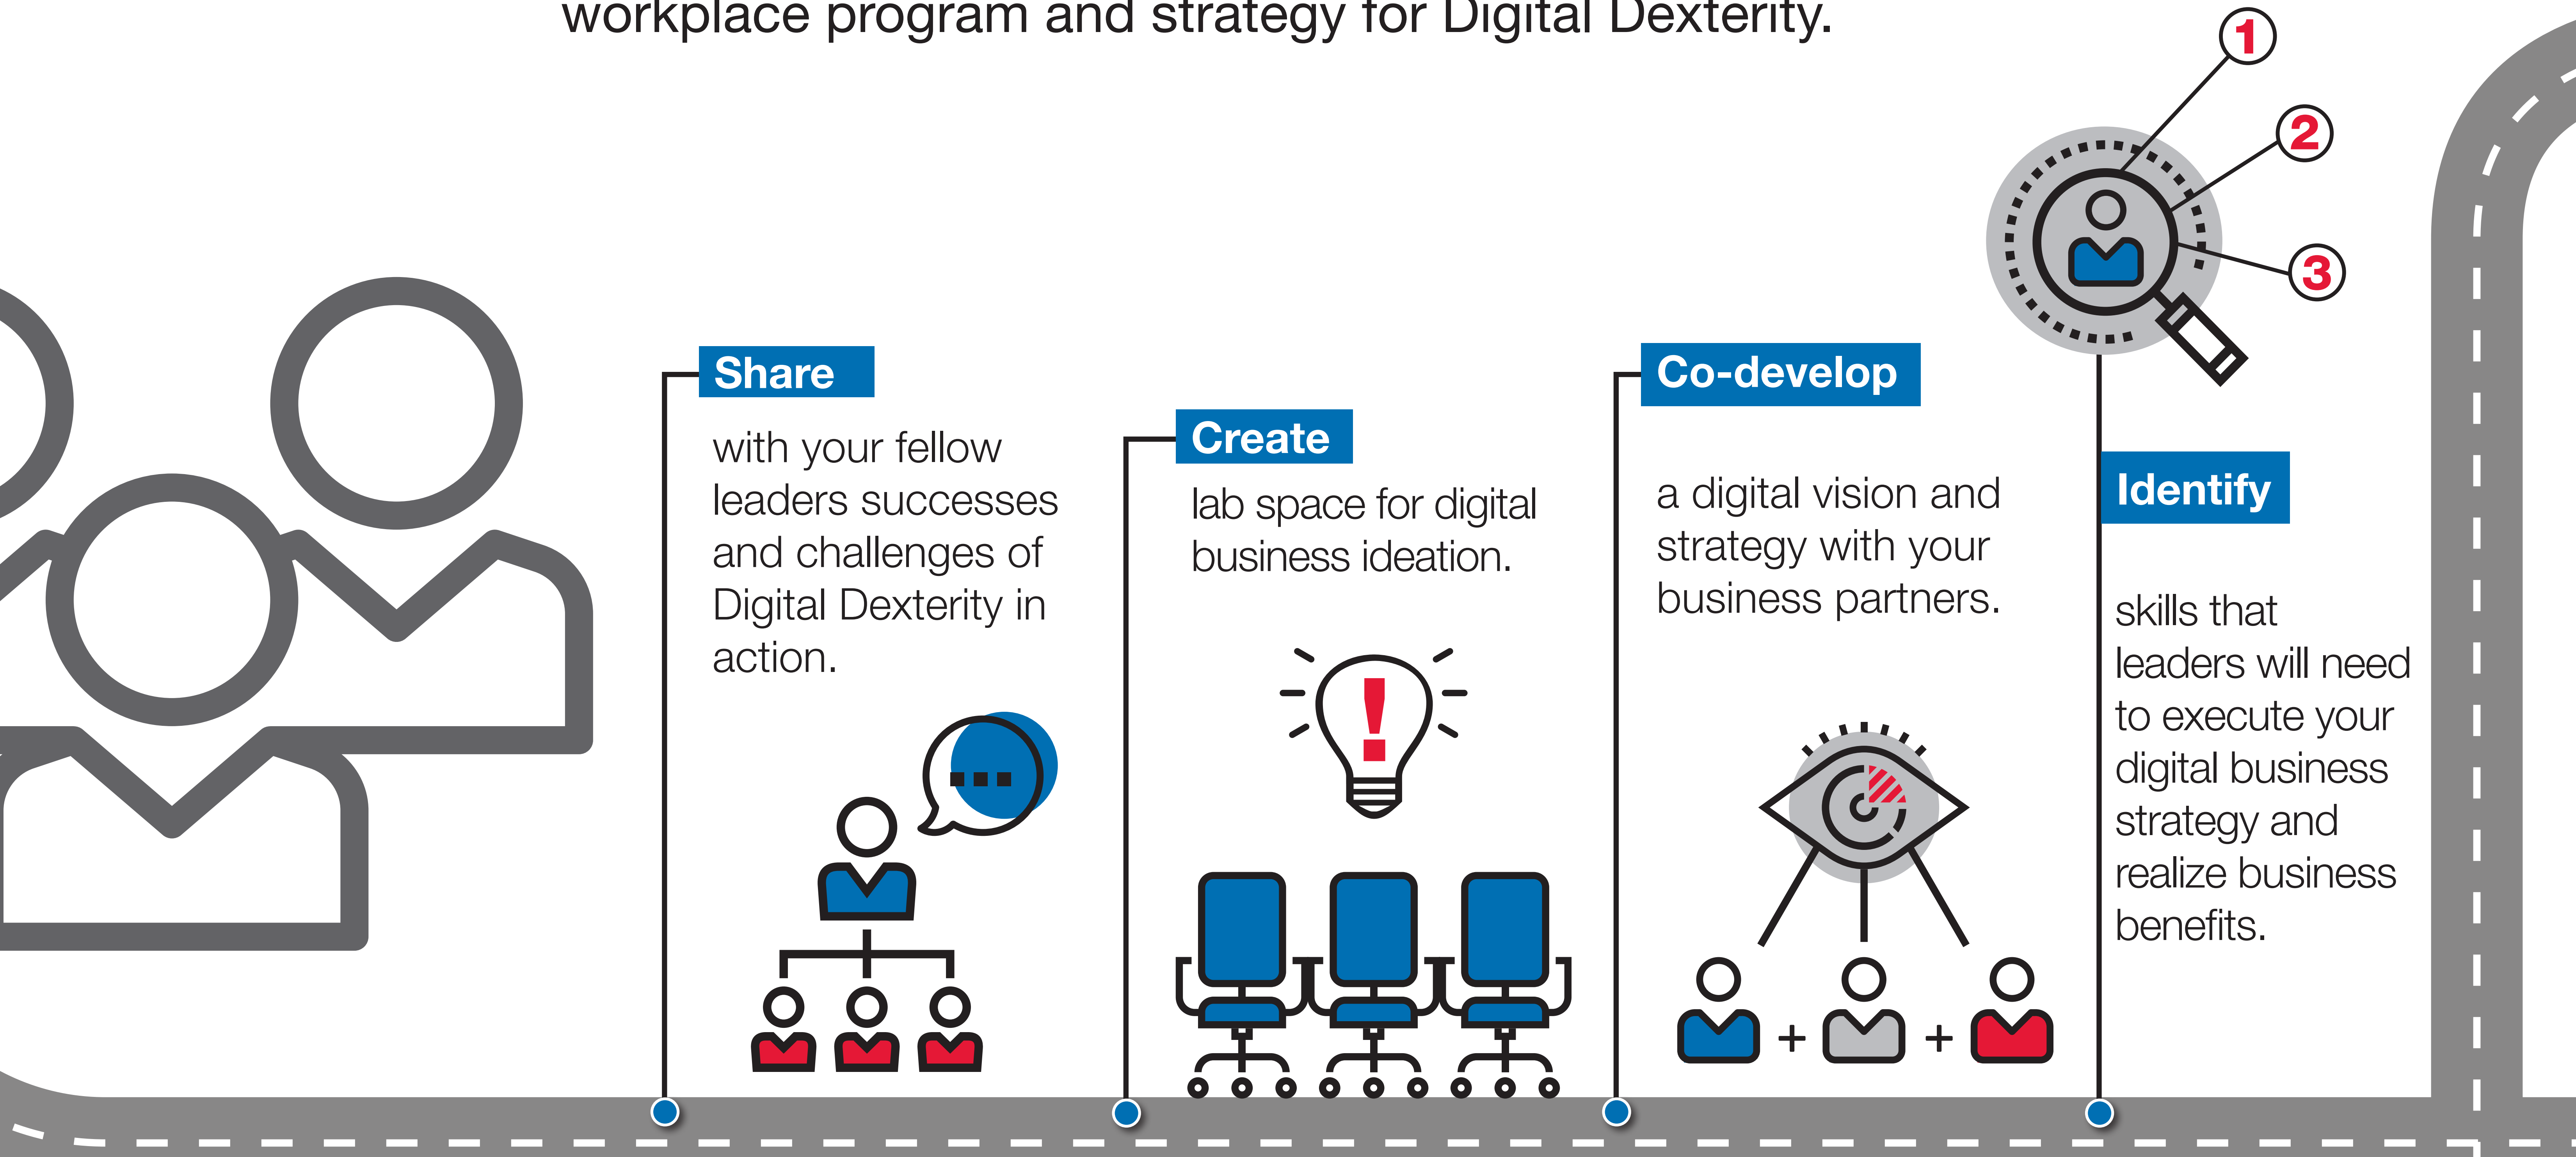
workplace program and strategy for Digital Dexterity.

Share

with your fellow leaders successes and challenges of Digital Dexterity in action.

Create

lab space for digital business ideation.

Co-develop

a digital vision and strategy with your business partners.

1

2

3

Identify

skills that leaders will need to execute your digital business strategy and realize business benefits.